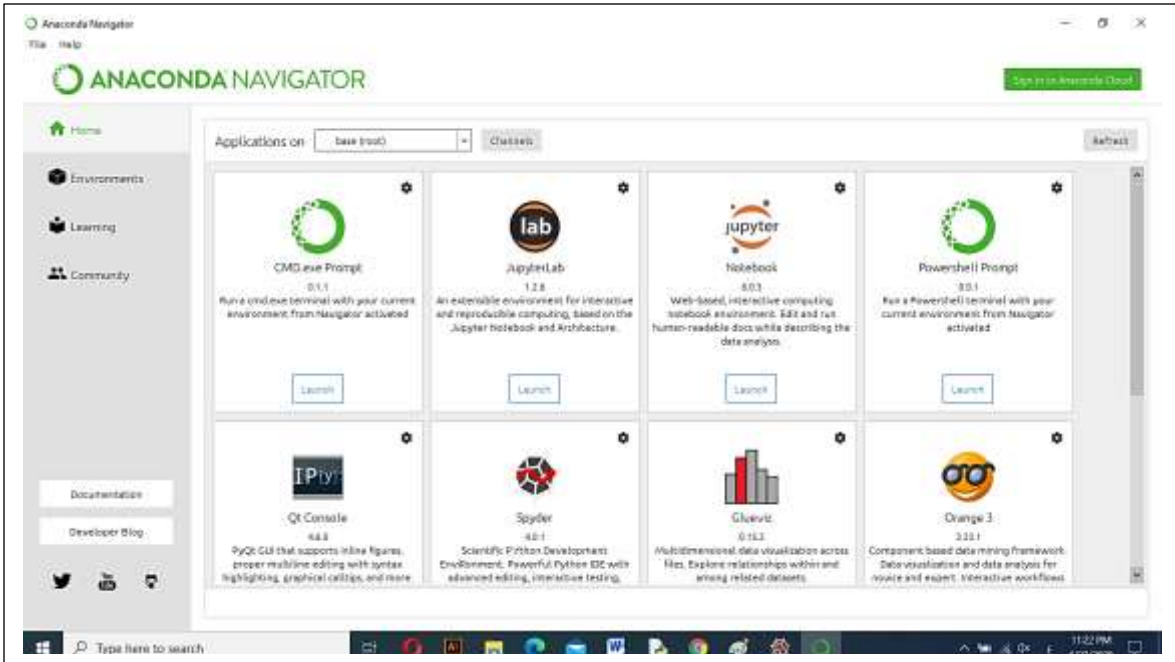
Anaconda Navigator
File Help
ANACONDA NAVIGATOR
Sign in to Anaconda Cloud

Home
Environments
Learning
Community

Applications on base (root) Channels Refresh

lab
jupyter

CMD.exe Prompt
0.1.1
Run a cmd.exe terminal with your current environment from Navigator activated
Launch

JupyterLab
1.2.6
An extensible environment for interactive and reproducible computing, based on the Jupyter Notebook and Architecture.
Launch

Notebook
6.0.3
Web-based, interactive computing notebook environment. Edit and run human-readable docs while describing the data analysis.
Launch

Powershell Prompt
0.0.1
Run a Powershell terminal with your current environment from Navigator activated
Launch

IPy

Qt Console
4.6.0
PyQt GUI that supports inline figures, proper multiline editing with syntax highlighting, graphical calltips, and more

Spyder
4.0.1
Scientific PYthon Development EnviRonment. Powerful Python IDE with advanced editing, interactive testing,

Glueviz
0.15.2
Multidimensional data visualization across files. Explore relationships within and among related datasets.

Orange 3
3.23.1
Component based data mining framework. Data visualization and data analysis for novice and expert. Interactive workflows

Documentation
Developer Blog

Type here to search
11:22 PM
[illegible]